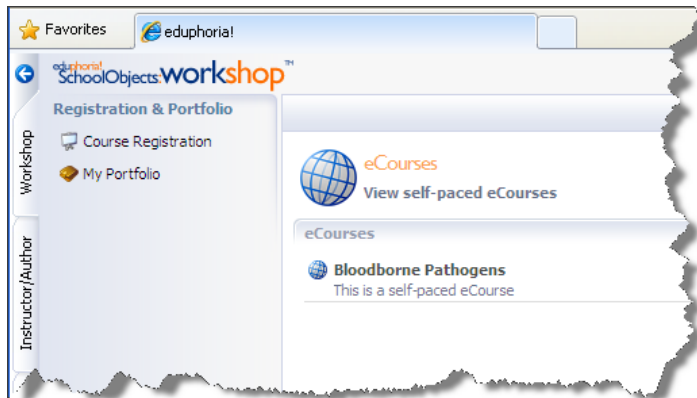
Favorites
eduphoria!

eduphoria! SchoolObjects: workshop™

Workshop
Instructor/Author

Registration & Portfolio
Course Registration
My Portfolio

eCourses
View self-paced eCourses

eCourses
Bloodborne Pathogens
This is a self-paced eCourse